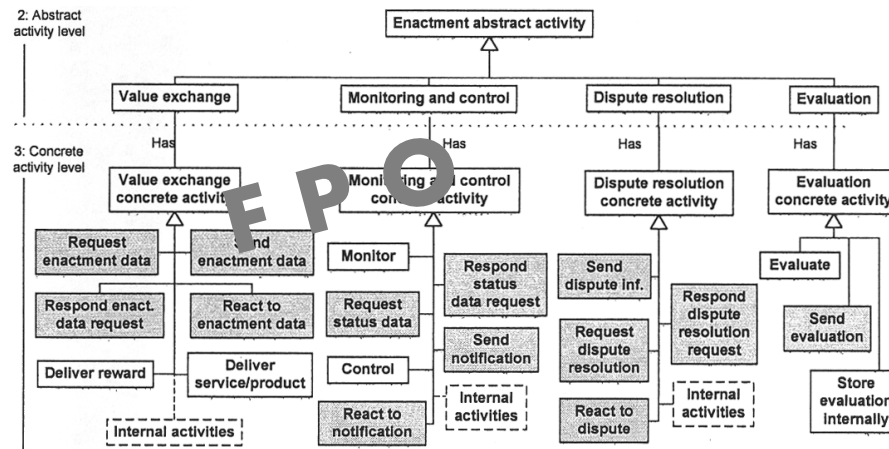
2: Abstract activity level

Enactment abstract activity

Value exchange

Monitoring and control

Dispute resolution

Evaluation

3: Concrete activity level

Has

Has

Has

Has

Value exchange concrete activi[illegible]

Moni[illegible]ing a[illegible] control co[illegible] activity

Dispute resolution concrete activity

Evaluation concrete activit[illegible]

E P O

Request enactment data

S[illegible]nd enactment data

Respond enact. data request

React to enactment data

Deliver reward

Deliver service/product

Internal activities

Monitor

Respond status data request

Request status data

Send notification

Control

React to notification

Internal activities

Send dispute inf.

Respond dispute resolution request

Request dispute resolution

React to dispute

Internal activities

Evaluate

Send evaluation

Store evaluatio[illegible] internally